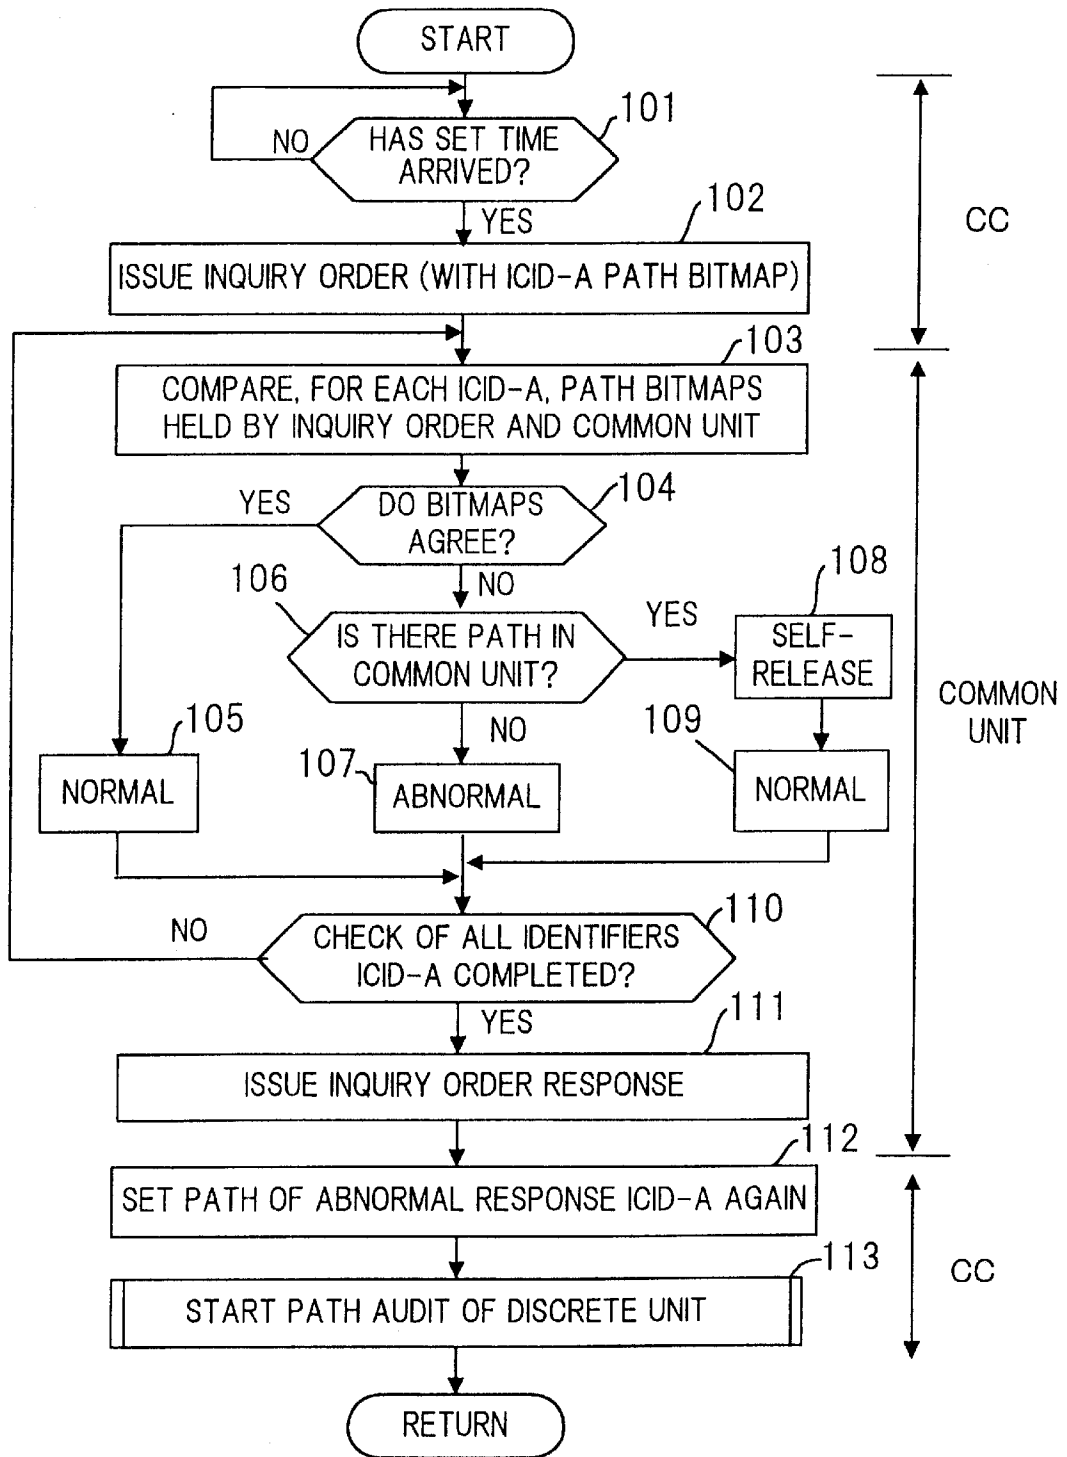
START

NO

HAS SET TIME ARRIVED?

101

YES

102

CC

ISSUE INQUIRY ORDER (WITH ICID-A PATH BITMAP)

103

COMPARE, FOR EACH ICID-A, PATH BITMAPS HELD BY INQUIRY ORDER AND COMMON UNIT

YES

DO BITMAPS AGREE?

104

NO

106

108

YES

IS THERE PATH IN COMMON UNIT?

SELF-RELEASE

COMMON UNIT

105

NO

109

107

NORMAL

ABNORMAL

NORMAL

NO

CHECK OF ALL IDENTIFIERS ICID-A COMPLETED?

110

YES

111

ISSUE INQUIRY ORDER RESPONSE

112

SET PATH OF ABNORMAL RESPONSE ICID-A AGAIN

113

CC

START PATH AUDIT OF DISCRETE UNIT

RETURN